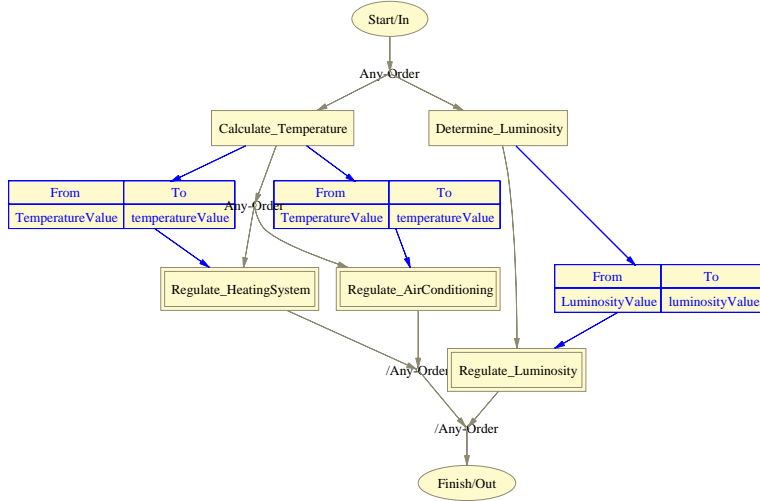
Start/In

Any-Order

Calculate_Temperature

Determine_Luminosity

| From | To |
|---|---|
| TemperatureValue | temperatureValue |

Any-Order

| From | To |
|---|---|
| TemperatureValue | temperatureValue |

Regulate_HeatingSystem

Regulate_AirConditioning

| From | To |
|---|---|
| LuminosityValue | luminosityValue |

/Any-Order

Regulate_Luminosity

/Any-Order

Finish/Out